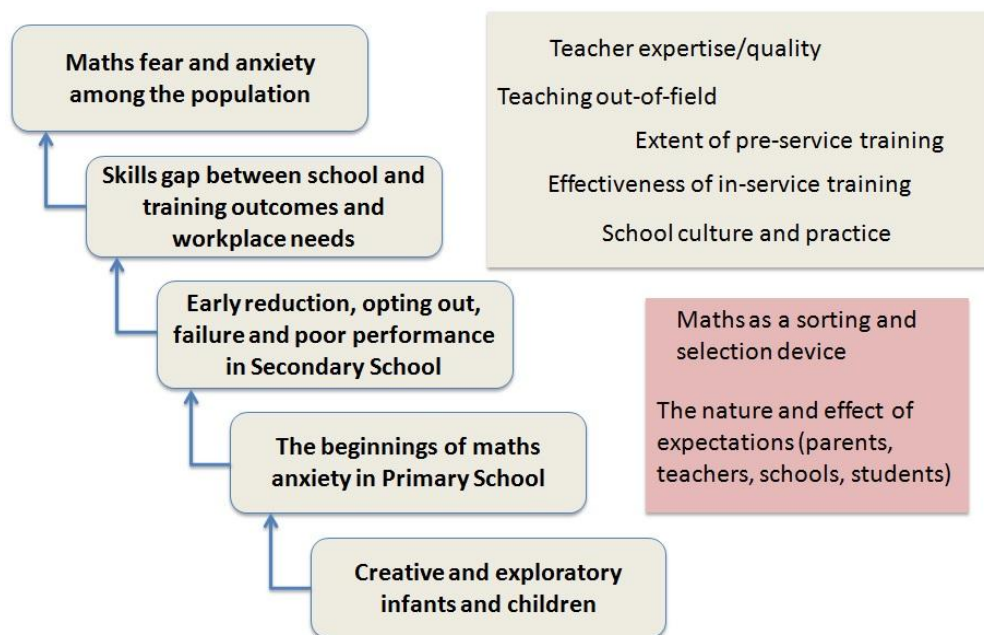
Maths fear and anxiety among the population

Skills gap between school and training outcomes and workplace needs

Early reduction, opting out, failure and poor performance in Secondary School

The beginnings of maths anxiety in Primary School

Creative and exploratory infants and children

Teacher expertise/quality

Teaching out-of-field

Extent of pre-service training

Effectiveness of in-service training

School culture and practice

Maths as a sorting and selection device

The nature and effect of expectations (parents, teachers, schools, students)